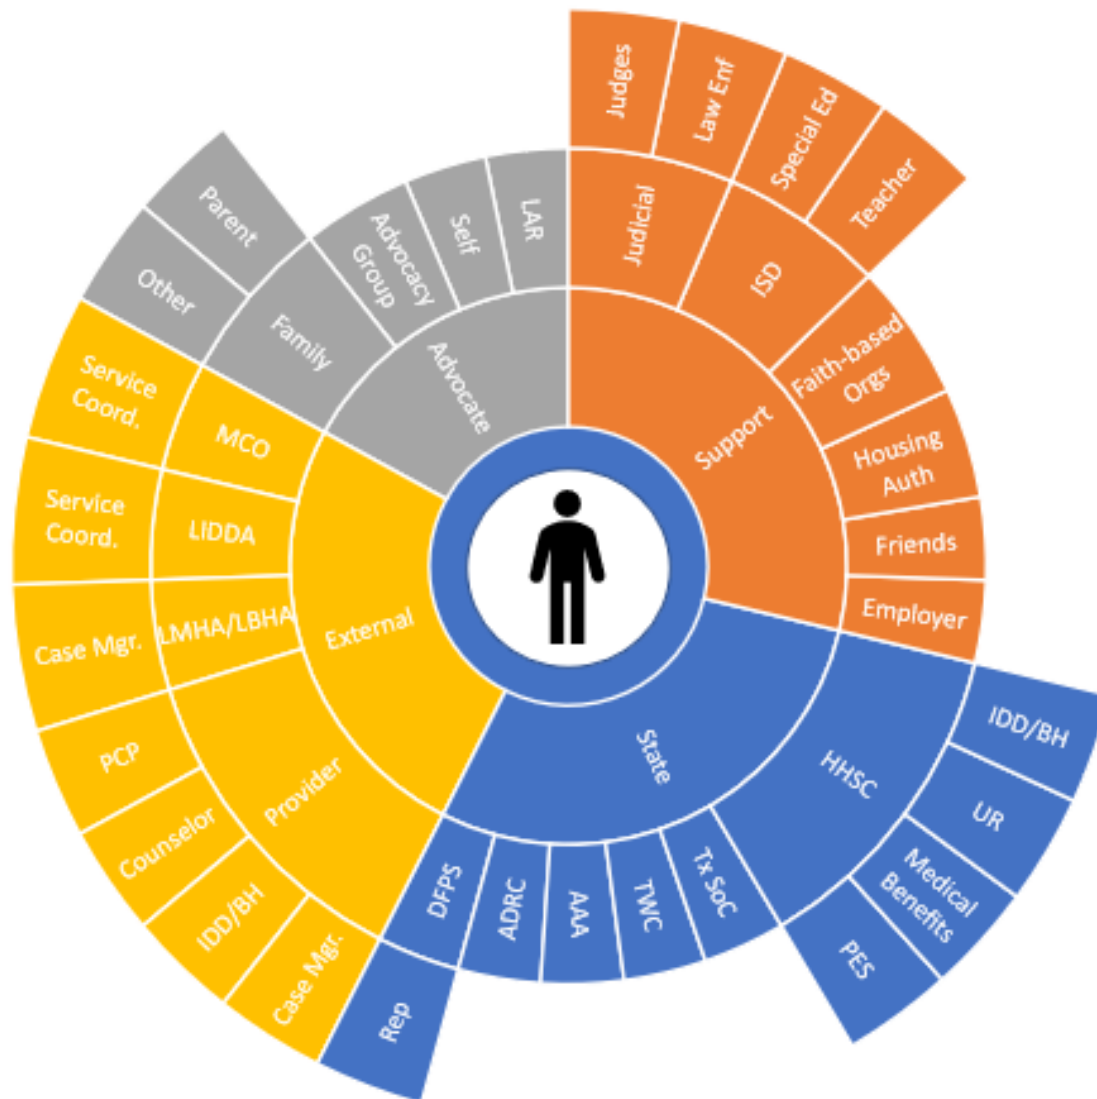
Advocate
Family
Parent
Other
Advocacy Group
Self
LAR

Support
Judicial
Judges
Law Enf
ISD
Special Ed
Teacher
Faith-based Orgs
Housing Auth
Friends
Employer

State
HHSC
IDD/BH
UR
Medical Benefits
PES
Tx SoC
TWC
AAA
ADRC
DFPS
Rep

External
MCO
Service Coord.
LIDDA
Service Coord.
LMHA/LBHA
Case Mgr.
Provider
PCP
Counselor
IDD/BH
Case Mgr.